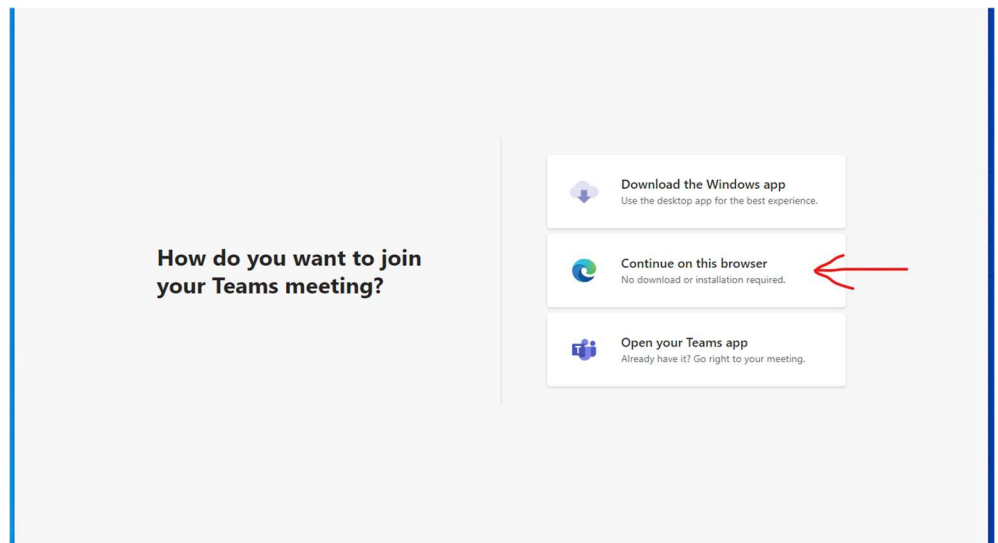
How do you want to join your Teams meeting?

Download the Windows app
Use the desktop app for the best experience.

Continue on this browser
No download or installation required.

Open your Teams app
Already have it? Go right to your meeting.